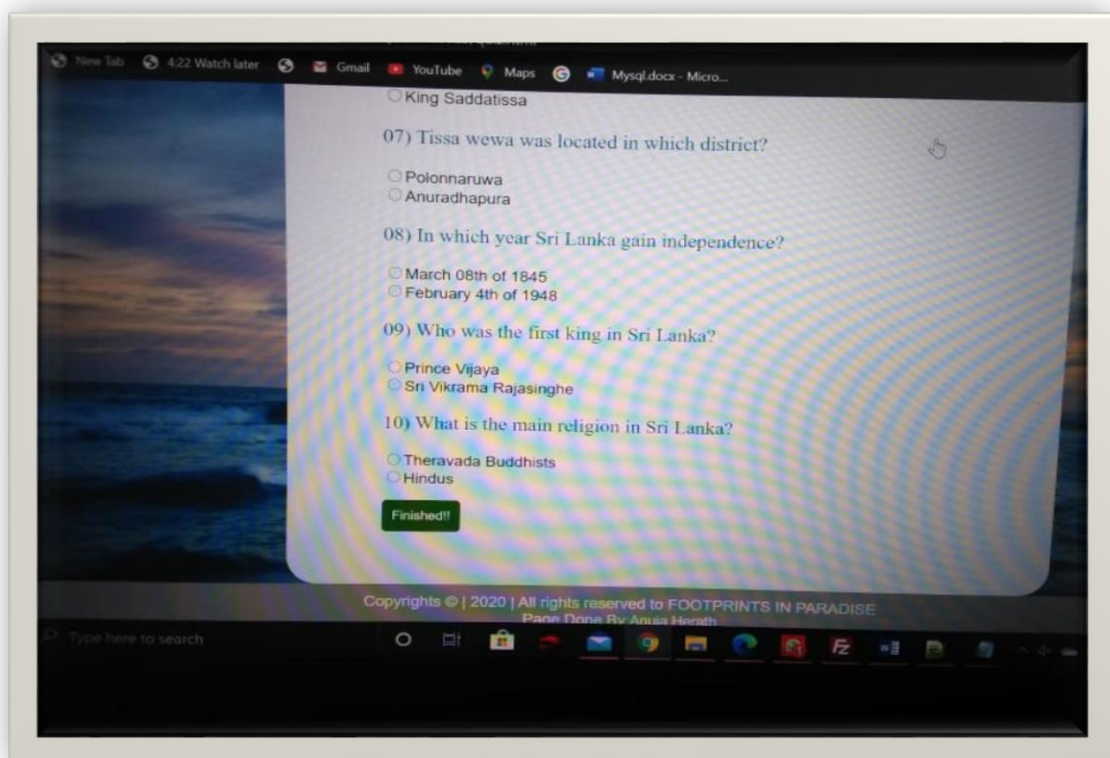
New Tab 4:22 Watch later Gmail YouTube Maps Mysql.docx - Micro...

King Saddatissa

07) Tissa wewa was located in which district?

Polonnaruwa
Anuradhapura

08) In which year Sri Lanka gain independence?

March 08th of 1845
February 4th of 1948

09) Who was the first king in Sri Lanka?

Prince Vijaya
Sri Vikrama Rajasinghe

10) What is the main religion in Sri Lanka?

Theravada Buddhists
Hindus

Finished!!

Copyrights © | 2020 | All rights reserved to FOOTPRINTS IN PARADISE
Page Done By Anuja Herath

Type here to search